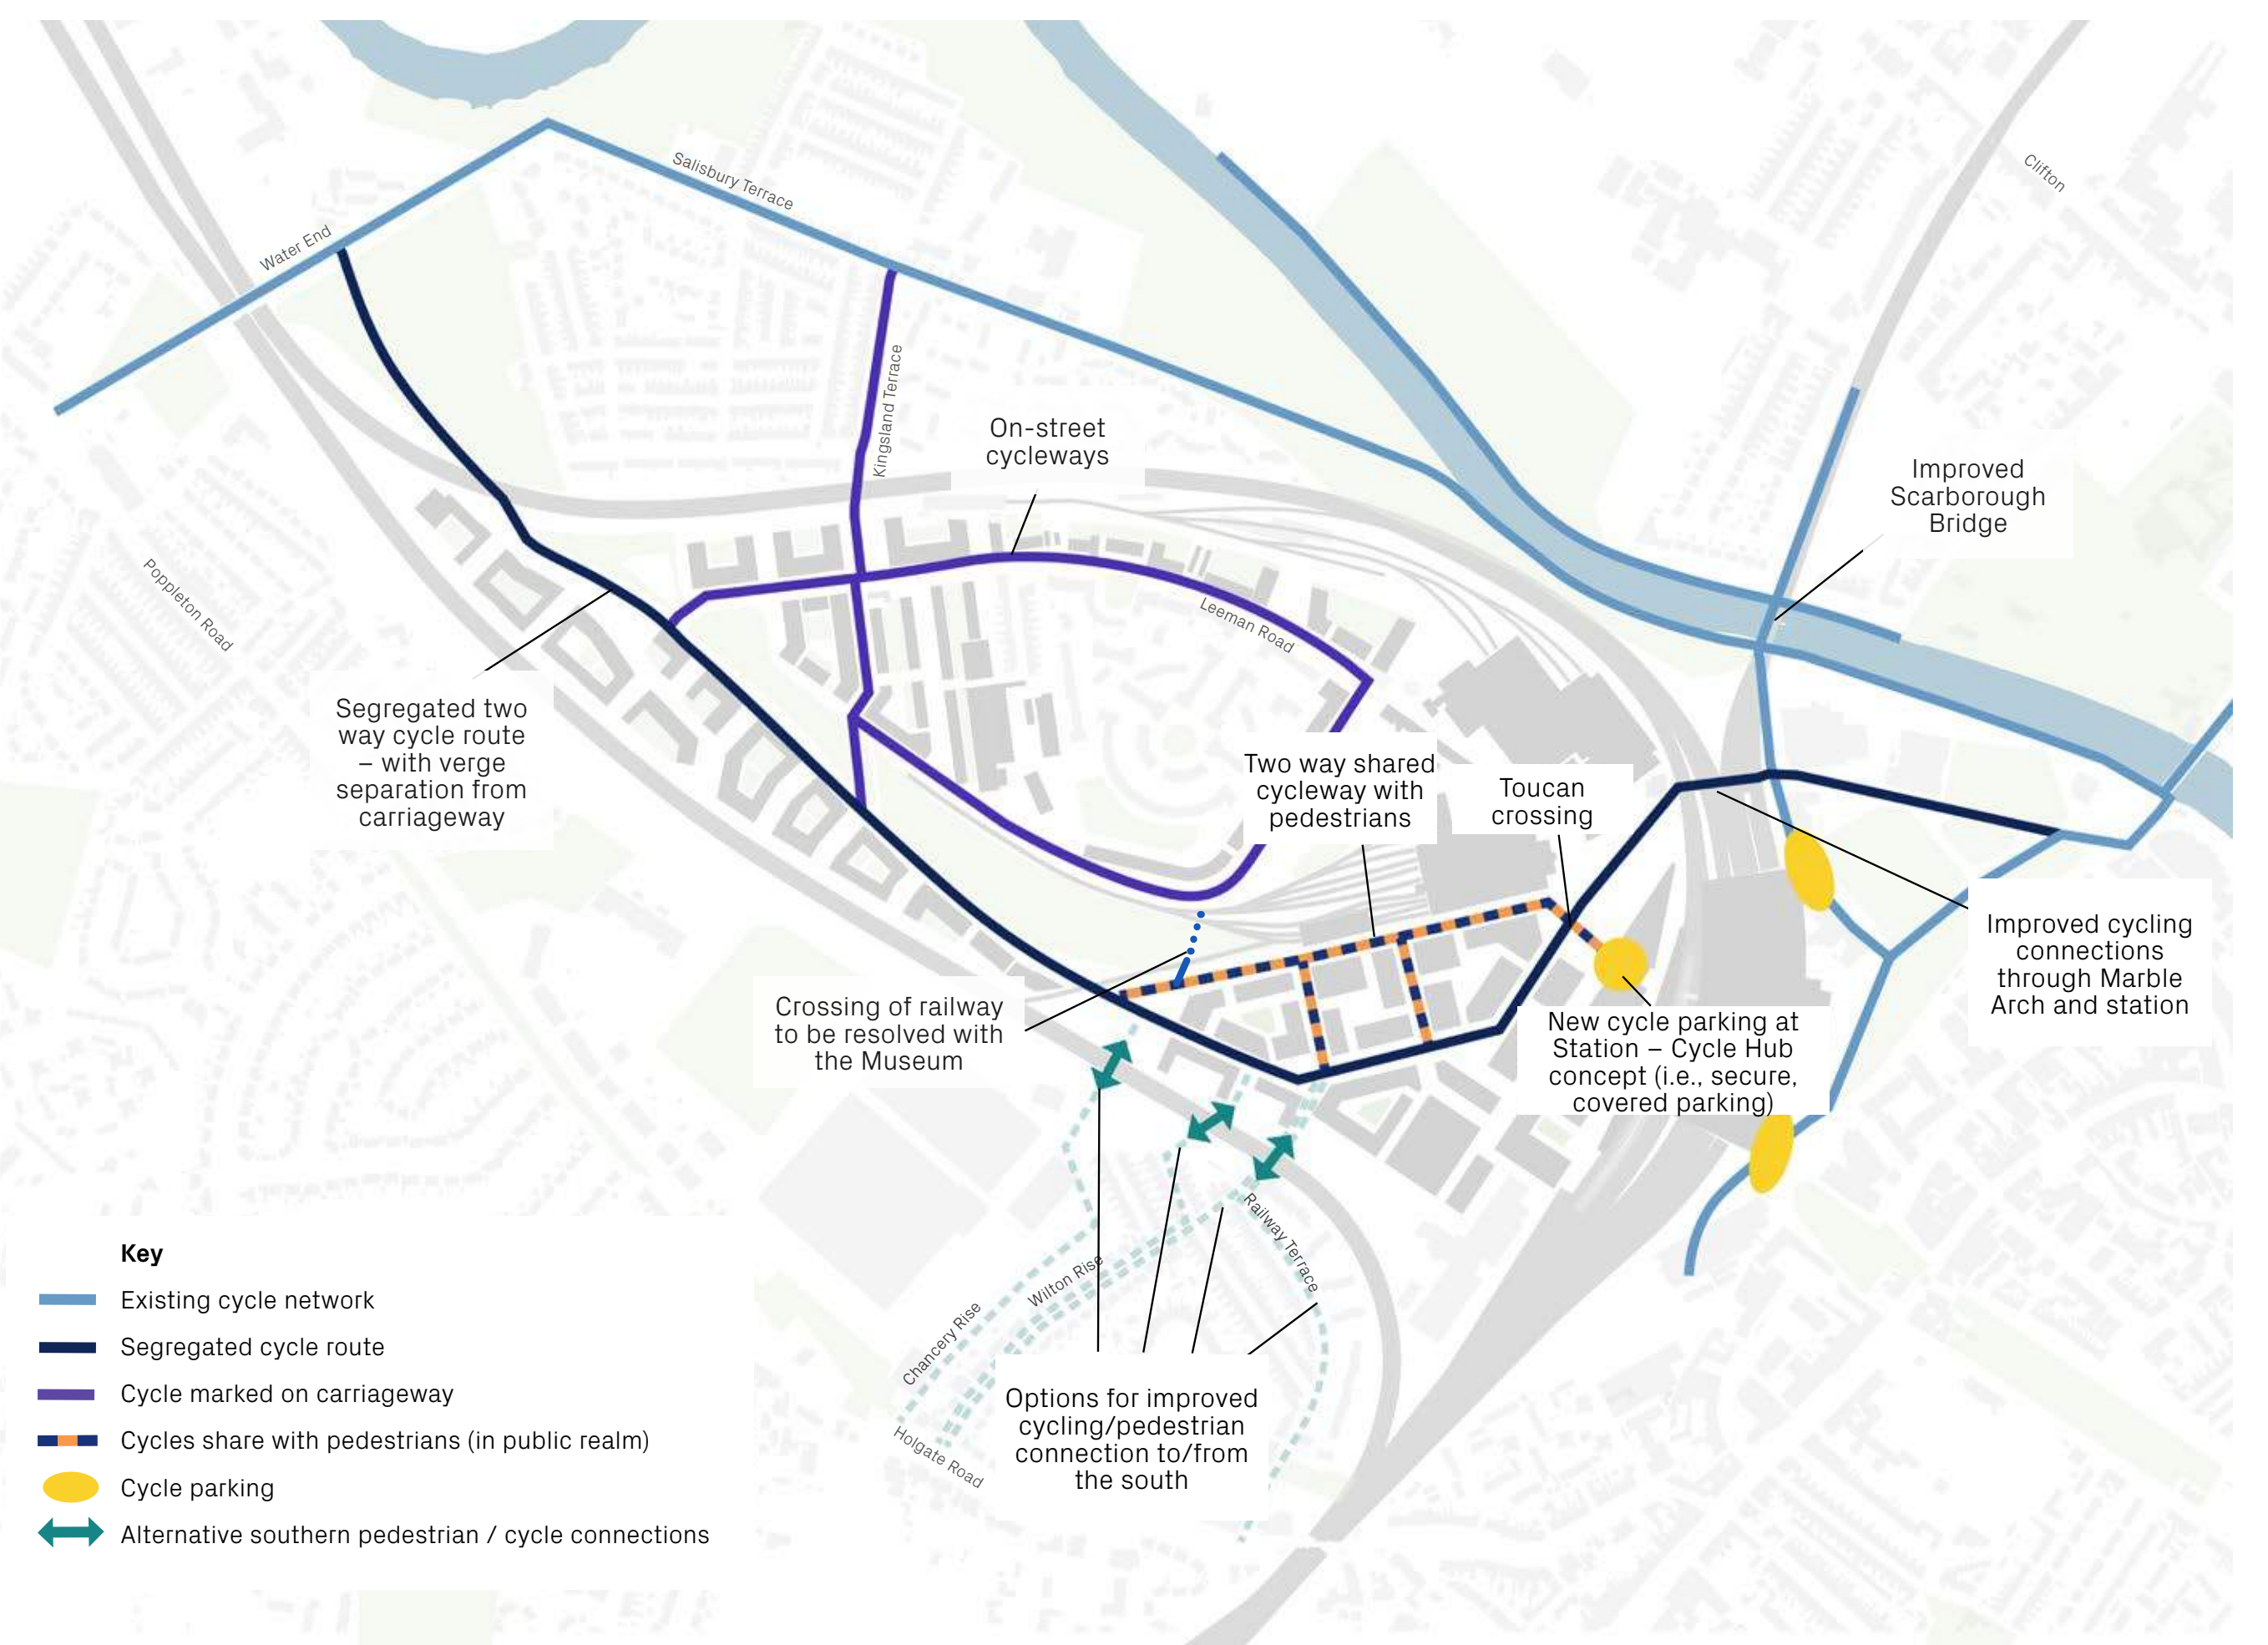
Salisbury Terrace

Water End

Clifton

Kingsland Terrace

On-street cycleways

Improved Scarborough Bridge

Poppleton Road

Leeman Road

Segregated two way cycle route – with verge separation from carriageway

Two way shared cycleway with pedestrians

Toucan crossing

Improved cycling connections through Marble Arch and station

Crossing of railway to be resolved with the Museum

New cycle parking at Station – Cycle Hub concept (i.e., secure, covered parking)

Railway Terrace

Wilton Rise

Chancery Rise

Holgate Road

Options for improved cycling/pedestrian connection to/from the south

Key

Existing cycle network

Segregated cycle route

Cycle marked on carriageway

Cycles share with pedestrians (in public realm)

Cycle parking

Alternative southern pedestrian / cycle connections